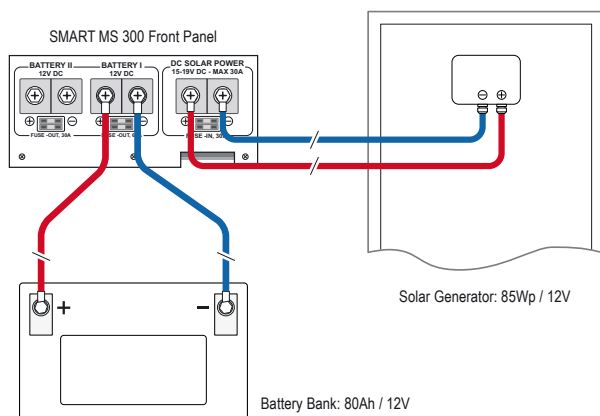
SMART MS 300 Front Panel

BATTERY II
12V DC
BATTERY I
12V DC
DC SOLAR POWER
15-19V DC - MAX 30A

⊕ ⊖
FUSE-OUT, 30A
⊕ ⊖
FUSE-OUT, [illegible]
⊕ ⊖
FUSE-IN, 30A

⊖ ⊕

+
−

Solar Generator: 85Wp / 12V

Battery Bank: 80Ah / 12V